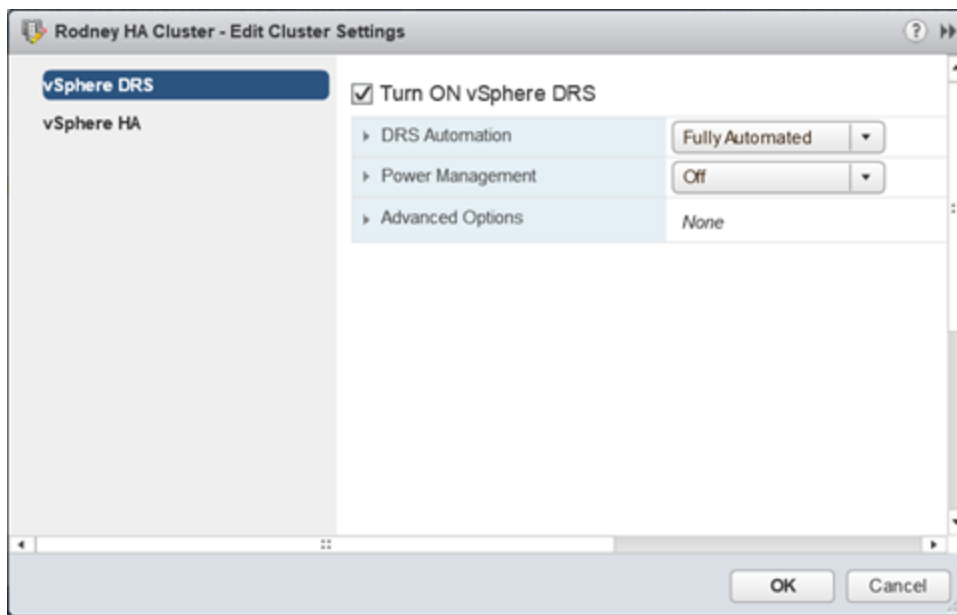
Rodney HA Cluster - Edit Cluster Settings

vSphere DRS
vSphere HA

☑ Turn ON vSphere DRS

| | |
|---|---|
| DRS Automation | Fully Automated |
| Power Management | Off |
| Advanced Options | None |

OK Cancel